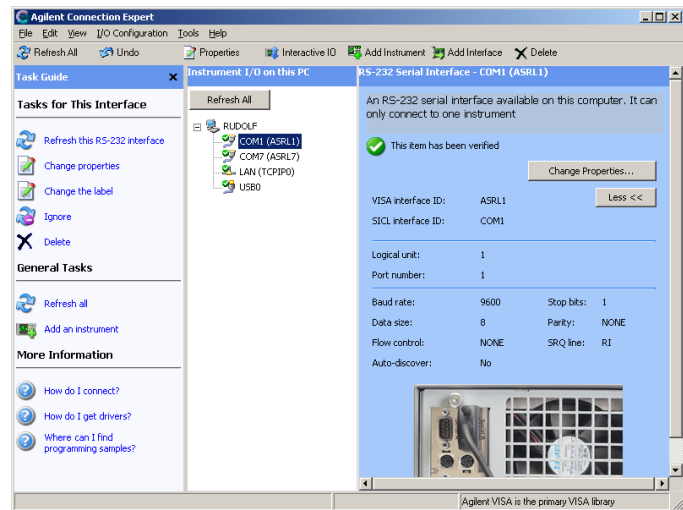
Agilent Connection Expert

File Edit View I/O Configuration Tools Help

Refresh All Undo Properties Interactive IO Add Instrument Add Interface Delete

Task Guide

Tasks for This Interface

Refresh this RS-232 interface

Change properties

Change the label

Ignore

Delete

General Tasks

Refresh all

Add an instrument

More Information

How do I connect?

How do I get drivers?

Where can I find programming samples?

Instrument I/O on this PC

Refresh All

RUDOLF
COM1 (ASRL1)
COM7 (ASRL7)
LAN (TCPIP0)
USB0

RS-232 Serial Interface - COM1 (ASRL1)

An RS-232 serial interface available on this computer. It can only connect to one instrument

This item has been verified

Change Properties...

Less <<

| | | | |
|---|---|---|---|
| VISA interface ID: | ASRL1 | | |
| SICL interface ID: | COM1 | | |
| Logical unit: | 1 | | |
| Port number: | 1 | | |
| Baud rate: | 9600 | Stop bits: | 1 |
| Data size: | 8 | Parity: | NONE |
| Flow control: | NONE | SRQ line: | RI |
| Auto-discover: | No | | |

Agilent VISA is the primary VISA library